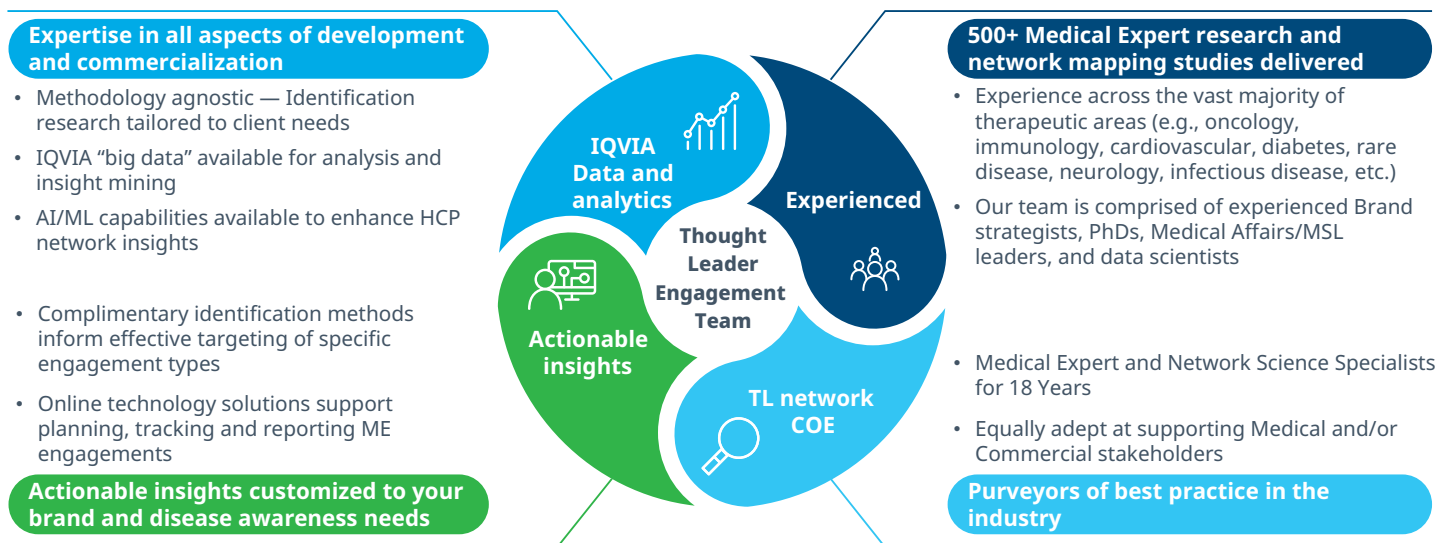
Expertise in all aspects of development and commercialization

- Methodology agnostic — Identification research tailored to client needs
- IQVIA "big data" available for analysis and insight mining
- AI/ML capabilities available to enhance HCP network insights

- Complimentary identification methods inform effective targeting of specific engagement types
- Online technology solutions support planning, tracking and reporting ME engagements

Actionable insights customized to your brand and disease awareness needs

IQVIA Data and analytics

Experienced

Thought Leader Engagement Team

Actionable insights

TL network COE

500+ Medical Expert research and network mapping studies delivered

- Experience across the vast majority of therapeutic areas (e.g., oncology, immunology, cardiovascular, diabetes, rare disease, neurology, infectious disease, etc.)
- Our team is comprised of experienced Brand strategists, PhDs, Medical Affairs/MSL leaders, and data scientists

- Medical Expert and Network Science Specialists for 18 Years
- Equally adept at supporting Medical and/or Commercial stakeholders

Purveyors of best practice in the industry